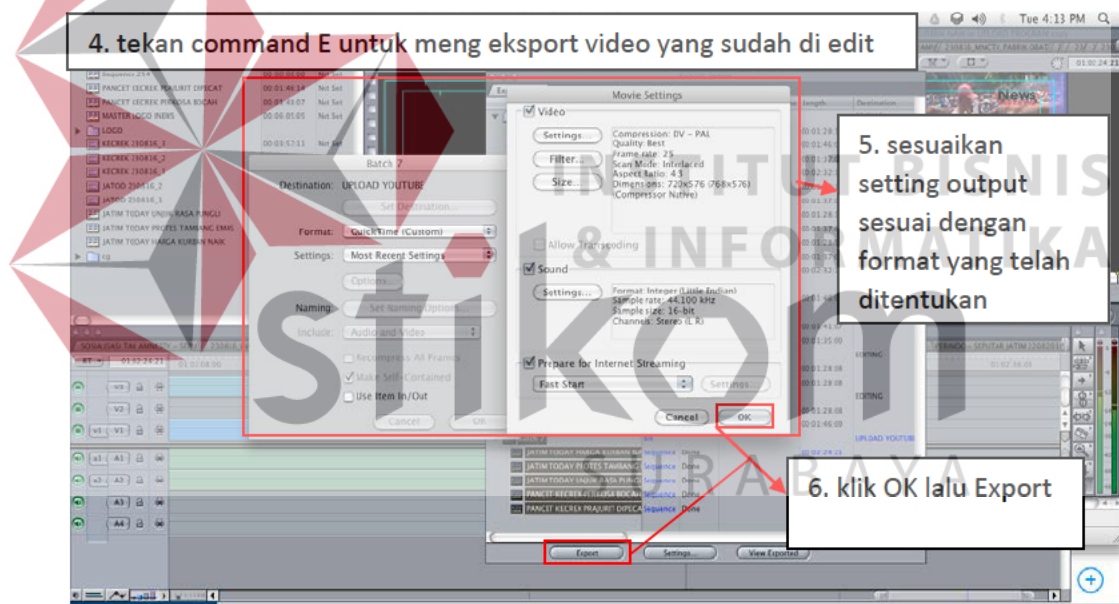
4. tekan command E untuk meng eksport video yang sudah di edit

Tue 4:13 PM

5. sesuaikan setting output sesuai dengan format yang telah ditentukan

6. klik OK lalu Export

INSTITUT BISNIS & INFORMATIKA stikom SURABAYA

Sequence 254
PANCET KECREK PRAJURIT DIPECAT
PANCET KECREK PERKOSA BOCAH
MASTER LOGO INEWS
LOGO
KECREK 150816_1
KECREK 150816_2
KECREK 150816_3
JATOO 250816_2
JATOO 250816_1
JATIM TODAY UNJUK RASA PUNGLI
JATIM TODAY PROTES TAMBANG EMAS
JATIM TODAY HARGA KURBAN NAIK
cg

Not Set
Not Set
Not Set

Batch 7
Destination: UPLOAD YOUTUBE
Set Destination...
Format: QuickTime (Custom)
Settings: Most Recent Settings
Options...
Naming: Set Naming Options...
Include: Audio and Video
Recompress All Frames
Make Self-Contained
Use Item In/Out
Cancel
OK

Movie Settings
Video
Settings...
Filter...
Size...
Compression: DV - PAL
Quality: Best
Frame rate: 25
Scan Mode: Interlaced
Aspect Ratio: 4:3
Dimensions: 720x576 (768x576)
(Compressor Native)
Allow Transcoding
Sound
Settings...
Format: Integer (Little Indian)
Sample rate: 44.100 kHz
Sample size: 16-bit
Channels: Stereo (L R)
Prepare for Internet Streaming
Fast Start
Settings...
Cancel
OK

Length
Destination
EDITING
UPLOAD YOUTUBE

JATIM TODAY HARGA KURBAN NAIK Sequence Done
JATIM TODAY PROTES TAMBANG Sequence Done
JATIM TODAY UNJUK RASA PUNGLI Sequence Done
PANCET KECREK PERKOSA BOCAH Sequence Done
PANCET KECREK PRAJURIT DIPECAT Sequence Done

Export
Settings...
View Exported

V3 V2 V1 A1 A2 A3 A4